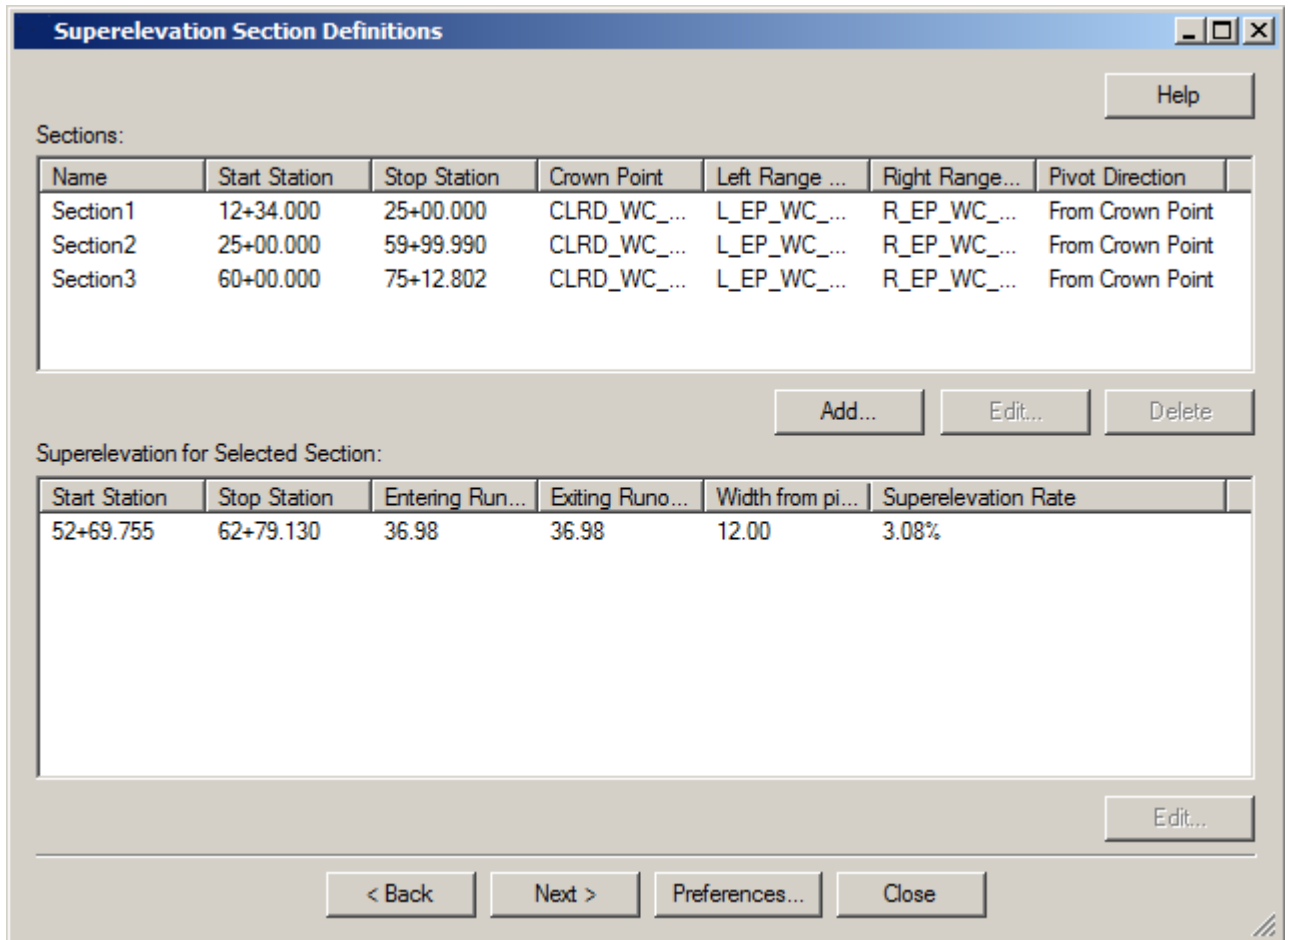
Superelevation Section Definitions

Help

Sections:

| Name | Start Station | Stop Station | Crown Point | Left Range ... | Right Range... | Pivot Direction |
|---|---|---|---|---|---|---|
| Section1 | 12+34.000 | 25+00.000 | CLRD_WC_... | L_EP_WC_... | R_EP_WC_... | From Crown Point |
| Section2 | 25+00.000 | 59+99.990 | CLRD_WC_... | L_EP_WC_... | R_EP_WC_... | From Crown Point |
| Section3 | 60+00.000 | 75+12.802 | CLRD_WC_... | L_EP_WC_... | R_EP_WC_... | From Crown Point |

Add... Edit... Delete

Superelevation for Selected Section:

| Start Station | Stop Station | Entering Run... | Exiting Runo... | Width from pi... | Superelevation Rate |
|---|---|---|---|---|---|
| 52+69.755 | 62+79.130 | 36.98 | 36.98 | 12.00 | 3.08% |

Edit...

< Back Next > Preferences... Close